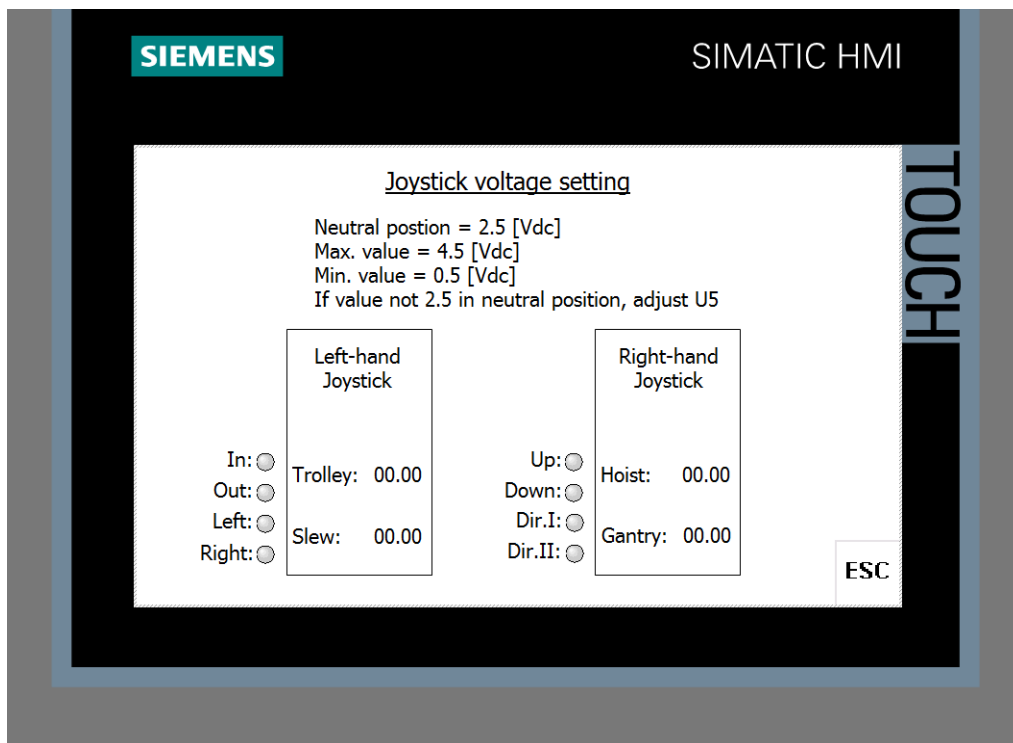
SIEMENS

SIMATIC HMI

TOUCH

Joystick voltage setting

Neutral postion = 2.5 [Vdc]
Max. value = 4.5 [Vdc]
Min. value = 0.5 [Vdc]
If value not 2.5 in neutral position, adjust U5

Left-hand Joystick

In:
Out:
Left:
Right:

Trolley: 00.00

Slew: 00.00

Right-hand Joystick

Up:
Down:
Dir.I:
Dir.II:

Hoist: 00.00

Gantry: 00.00

ESC